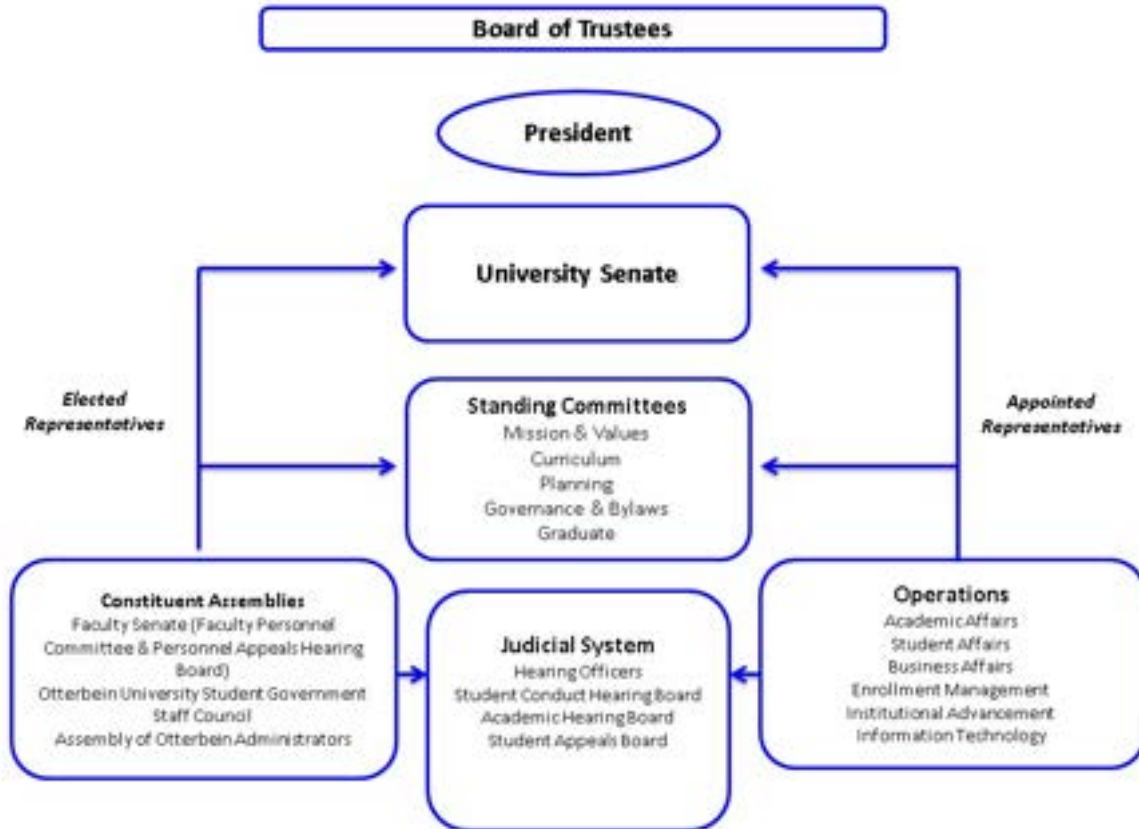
Board of Trustees

President

University Senate

Elected Representatives

Standing Committees
Mission & Values
Curriculum
Planning
Governance & Bylaws
Graduate

Appointed Representatives

Constituent Assemblies
Faculty Senate (Faculty Personnel Committee & Personnel Appeals Hearing Board)
Otterbein University Student Government
Staff Council
Assembly of Otterbein Administrators

Judicial System
Hearing Officers
Student Conduct Hearing Board
Academic Hearing Board
Student Appeals Board

Operations
Academic Affairs
Student Affairs
Business Affairs
Enrollment Management
Institutional Advancement
Information Technology